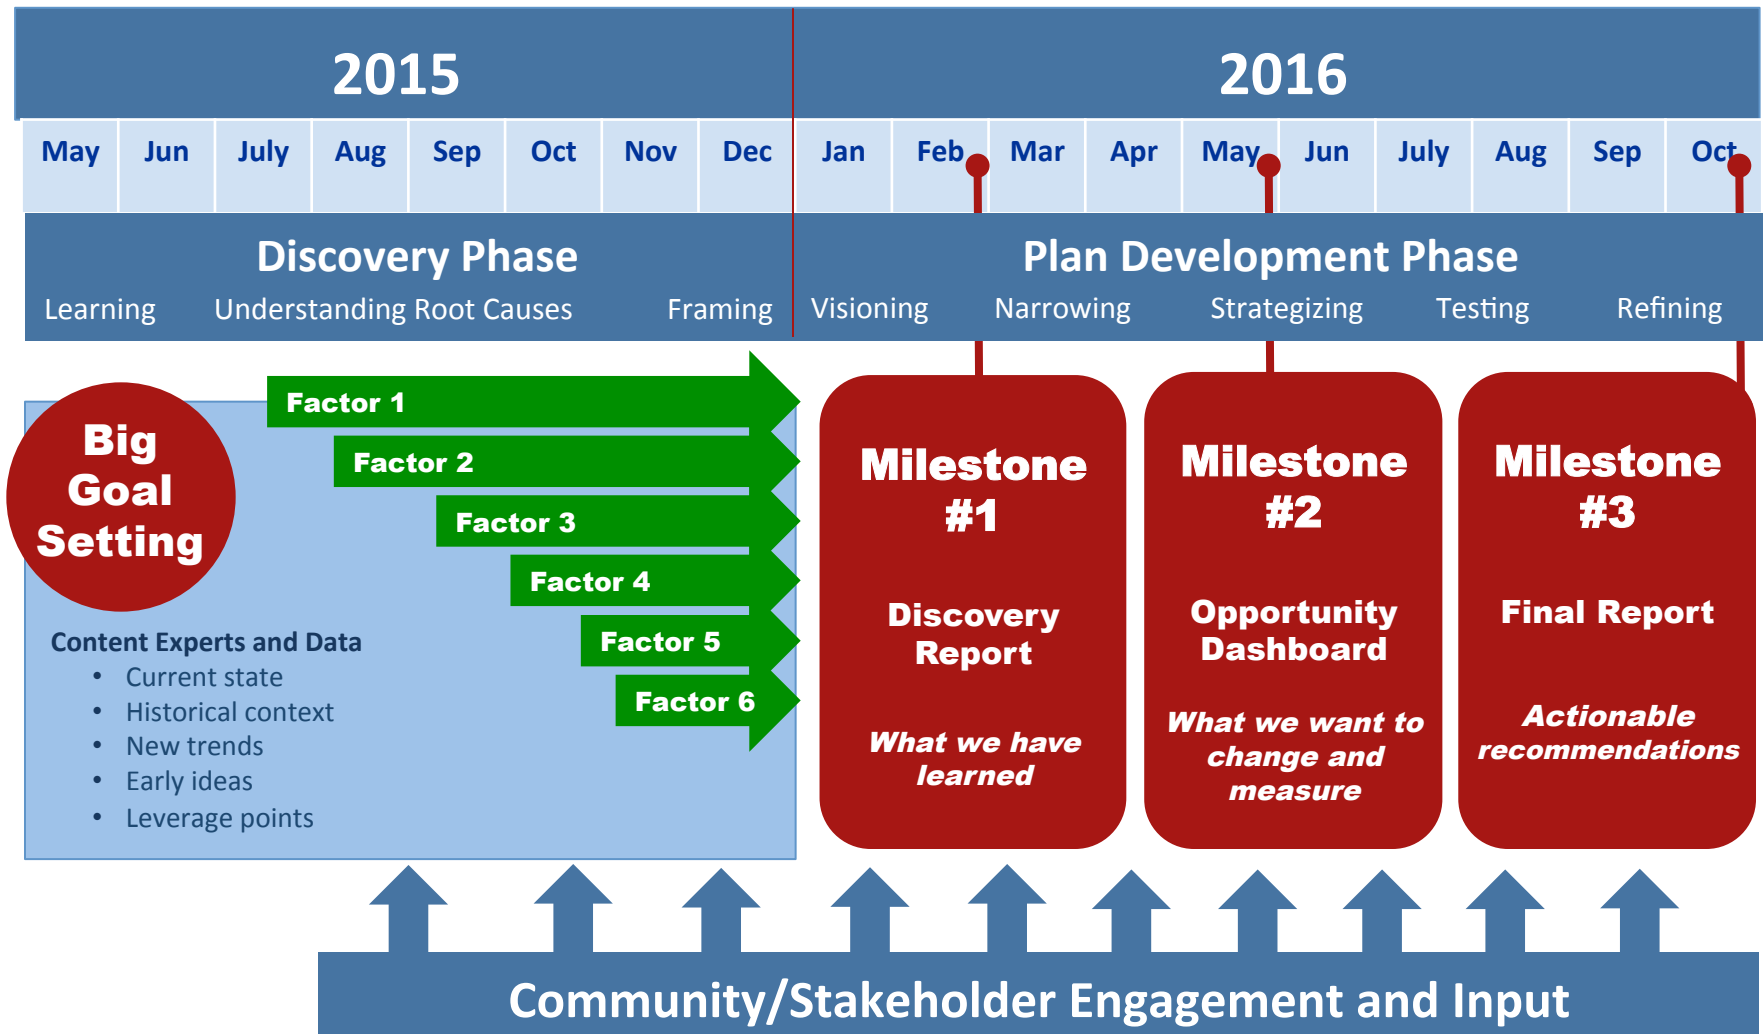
2015

2016

| May | Jun | July | Aug | Sep | Oct | Nov | Dec | Jan | Feb | Mar | Apr | May | Jun | July | Aug | Sep | Oct |
|---|---|---|---|---|---|---|---|---|---|---|---|---|---|---|---|---|---|

Discovery Phase

Learning Understanding Root Causes Framing

Plan Development Phase

Visioning Narrowing Strategizing Testing Refining

Big Goal Setting

Factor 1

Factor 2

Factor 3

Factor 4

Factor 5

Factor 6

Content Experts and Data
- Current state
- Historical context
- New trends
- Early ideas
- Leverage points

Milestone #1

Discovery Report

What we have learned

Milestone #2

Opportunity Dashboard

What we want to change and measure

Milestone #3

Final Report

Actionable recommendations

Community/Stakeholder Engagement and Input